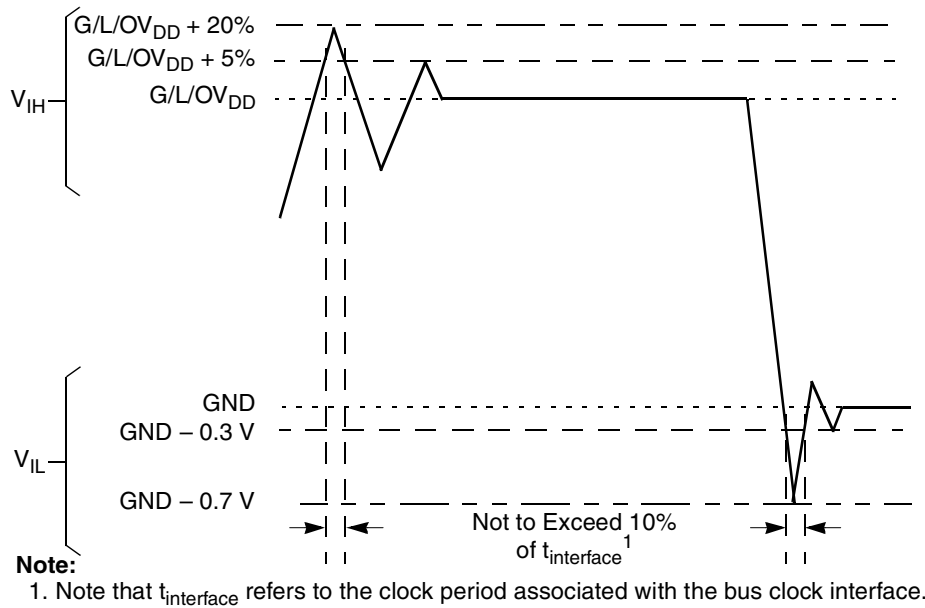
$G/L/OV_{DD}$ + 20%

$G/L/OV_{DD}$ + 5%

$V_{IH}$

$G/L/OV_{DD}$

GND

GND – 0.3 V

$V_{IL}$

GND – 0.7 V

Not to Exceed 10% of $t_{interface}$$^1$

**Note:**

1. Note that $t_{interface}$ refers to the clock period associated with the bus clock interface.